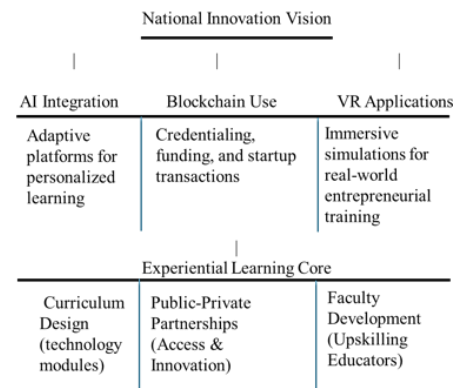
National Innovation Vision

AI Integration

Adaptive platforms for personalized learning

Blockchain Use

Credentialing, funding, and startup transactions

VR Applications

Immersive simulations for real-world entrepreneurial training

Experiential Learning Core

Curriculum Design (technology modules)

Public-Private Partnerships (Access & Innovation)

Faculty Development (Upskilling Educators)